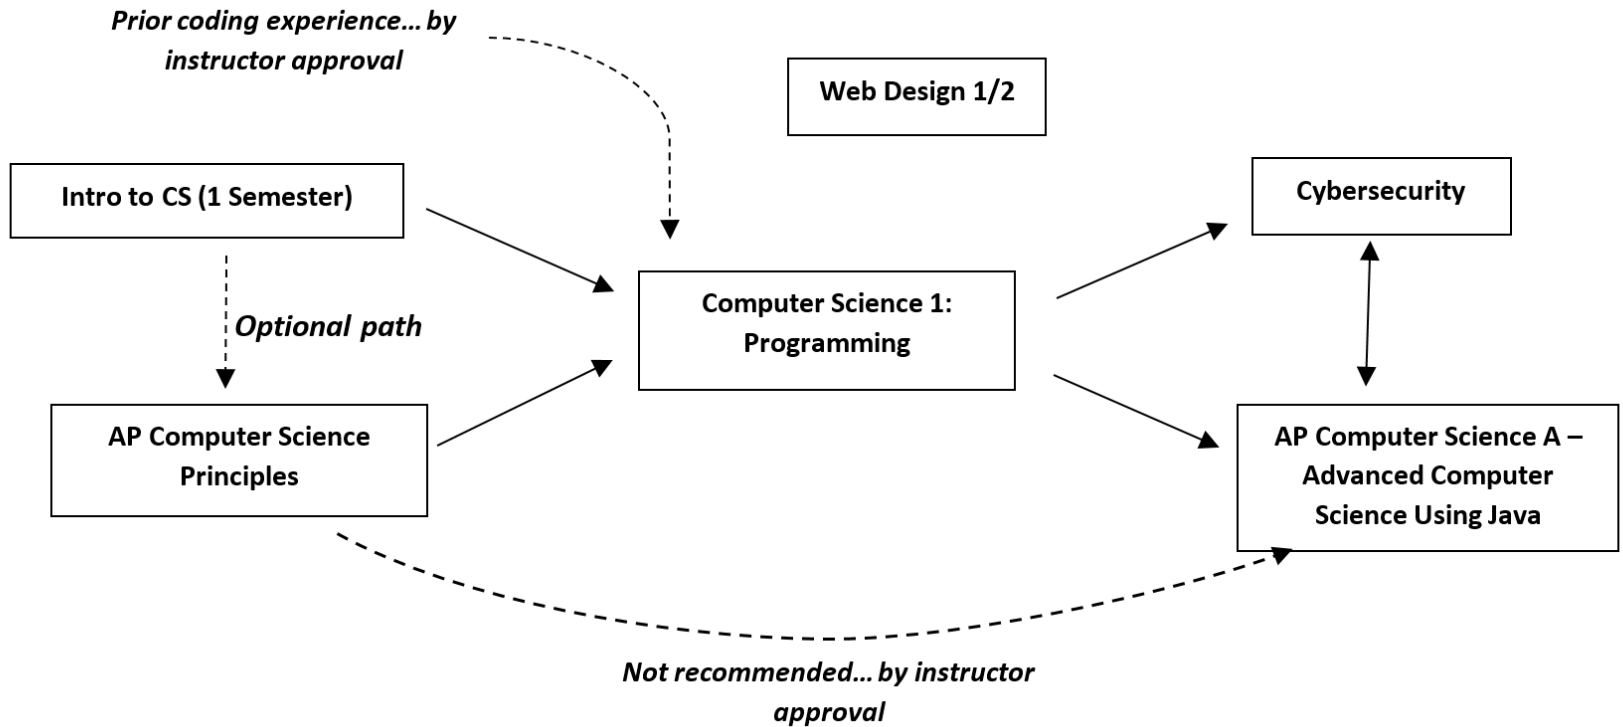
Prior coding experience… by instructor approval

Web Design 1/2

Intro to CS (1 Semester)

Optional path

AP Computer Science Principles

Computer Science 1: Programming

Cybersecurity

AP Computer Science A – Advanced Computer Science Using Java

Not recommended… by instructor approval